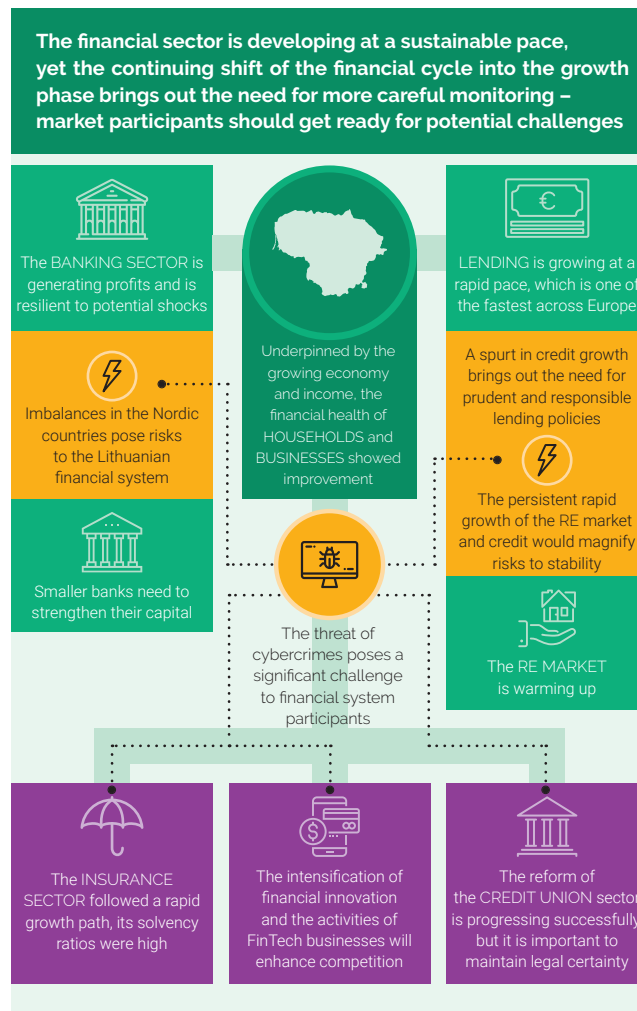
The financial sector is developing at a sustainable pace, yet the continuing shift of the financial cycle into the growth phase brings out the need for more careful monitoring – market participants should get ready for potential challenges

The BANKING SECTOR is generating profits and is resilient to potential shocks

Underpinned by the growing economy and income, the financial health of HOUSEHOLDS and BUSINESSES showed improvement

LENDING is growing at a rapid pace, which is one of the fastest across Europe

Imbalances in the Nordic countries pose risks to the Lithuanian financial system

A spurt in credit growth brings out the need for prudent and responsible lending policies

The persistent rapid growth of the RE market and credit would magnify risks to stability

Smaller banks need to strengthen their capital

The threat of cybercrimes poses a significant challenge to financial system participants

The RE MARKET is warming up

The INSURANCE SECTOR followed a rapid growth path, its solvency ratios were high

The intensification of financial innovation and the activities of FinTech businesses will enhance competition

The reform of the CREDIT UNION sector is progressing successfully, but it is important to maintain legal certainty